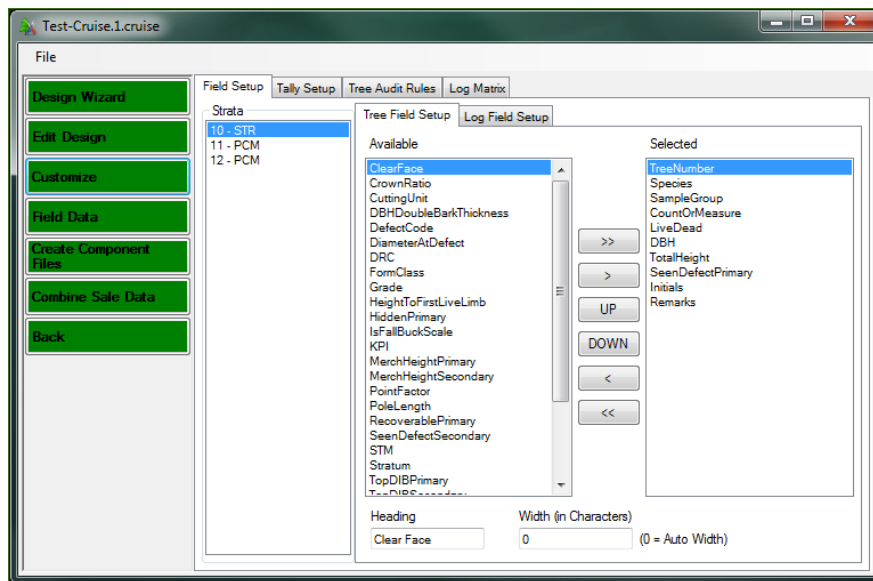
Test-Cruise.1.cruise

File

Design Wizard
Edit Design
Customize
Field Data
Create Component Files
Combine Sale Data
Back

Field Setup | Tally Setup | Tree Audit Rules | Log Matrix

Strata
10 - STR
11 - PCM
12 - PCM

Tree Field Setup | Log Field Setup

Available
ClearFace
CrownRatio
CuttingUnit
DBHDoubleBarkThickness
DefectCode
DiameterAtDefect
DRC
FormClass
Grade
HeightToFirstLiveLimb
HiddenPrimary
IsFallBuckScale
KPI
MerchHeightPrimary
MerchHeightSecondary
PointFactor
PoleLength
RecoverablePrimary
SeenDefectSecondary
STM
Stratum
TopDIBPrimary
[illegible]

>>
>
UP
DOWN
<
<<

Selected
TreeNumber
Species
SampleGroup
CountOrMeasure
LiveDead
DBH
TotalHeight
SeenDefectPrimary
Initials
Remarks

Heading
Clear Face

Width (in Characters)
0
(0 = Auto Width)